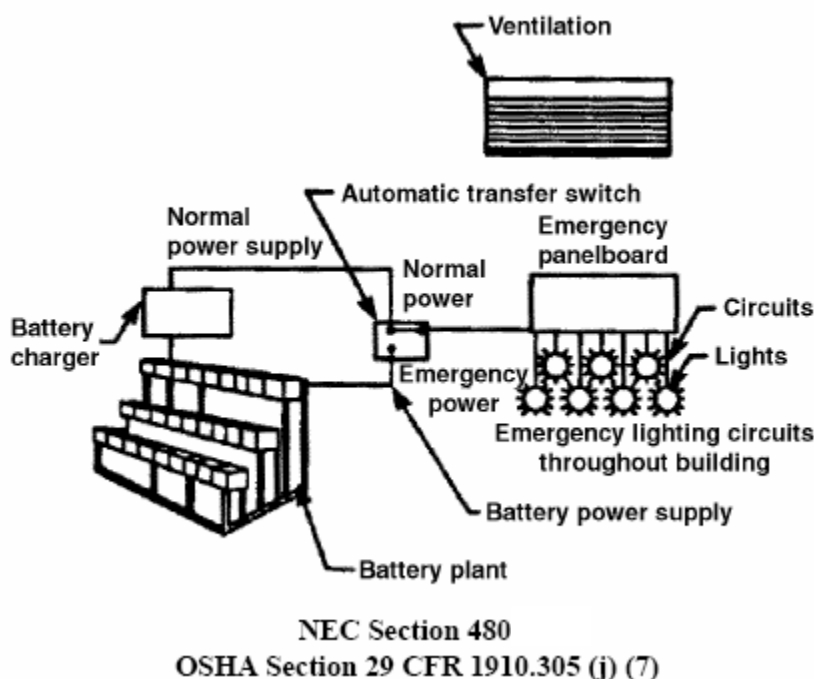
Ventilation

Automatic transfer switch

Normal power supply

Normal power

Emergency panelboard

Battery charger

Circuits

Lights

Emergency power

Emergency lighting circuits throughout building

Battery power supply

Battery plant

NEC Section 480
OSHA Section 29 CFR 1910.305 (j) (7)